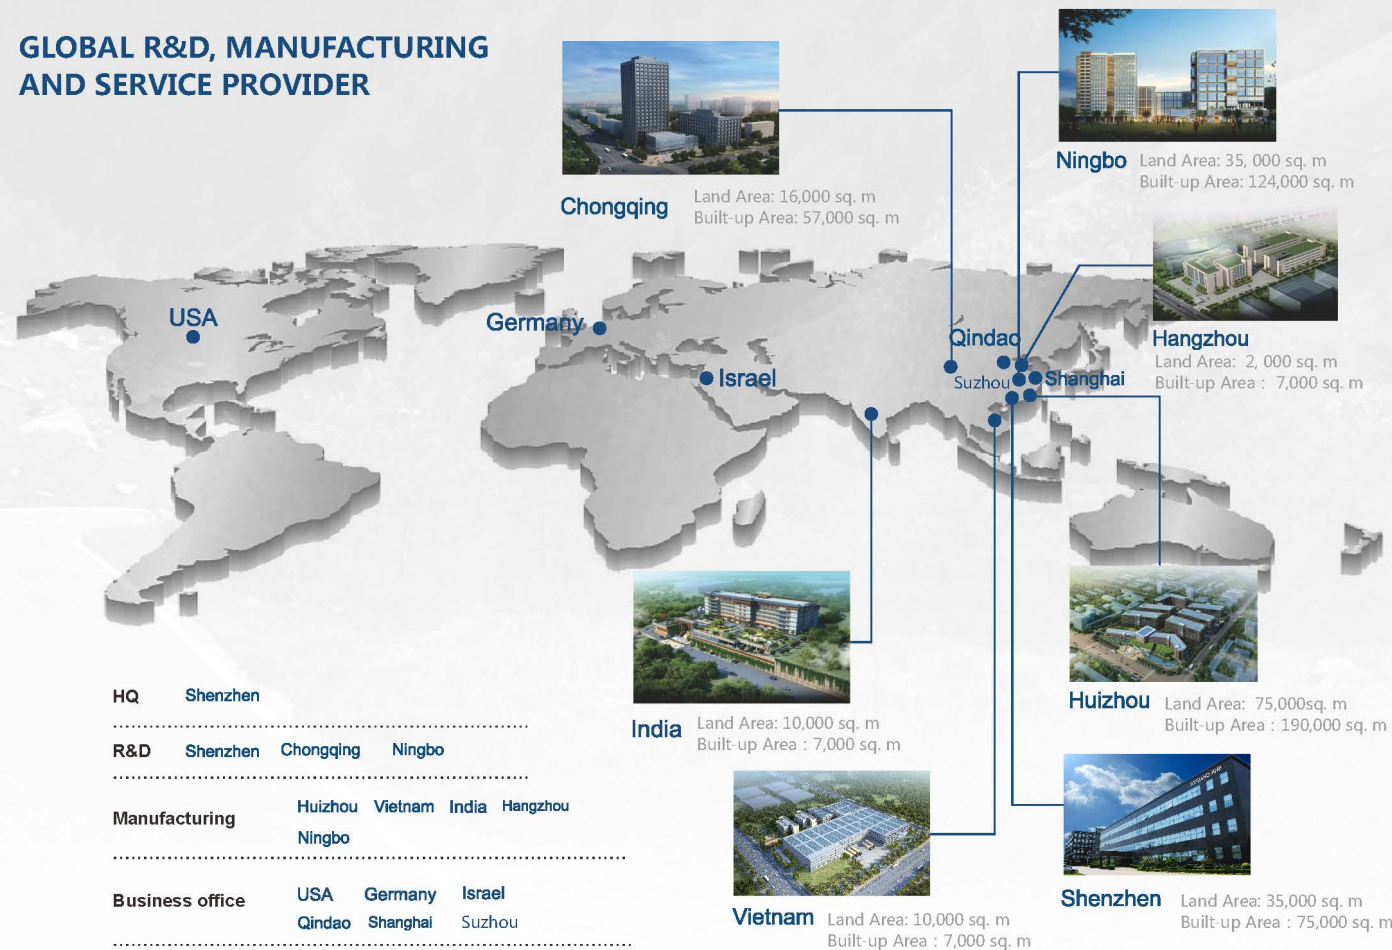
GLOBAL R&D, MANUFACTURING AND SERVICE PROVIDER

Chongqing Land Area: 16,000 sq. m Built-up Area: 57,000 sq. m

Ningbo Land Area: 35, 000 sq. m Built-up Area: 124,000 sq. m

Hangzhou Land Area: 2, 000 sq. m Built-up Area : 7,000 sq. m

USA

Germany

Israel

Qindao

Suzhou

Shanghai

India Land Area: 10,000 sq. m Built-up Area : 7,000 sq. m

Huizhou Land Area: 75,000sq. m Built-up Area : 190,000 sq. m

Vietnam Land Area: 10,000 sq. m Built-up Area : 7,000 sq. m

Shenzhen Land Area: 35,000 sq. m Built-up Area : 75,000 sq. m

| | |
|---|---|
| HQ | Shenzhen |
| R&D | Shenzhen Chongqing Ningbo |
| Manufacturing | Huizhou Vietnam India Hangzhou Ningbo |
| Business office | USA Germany Israel Qindao Shanghai Suzhou |